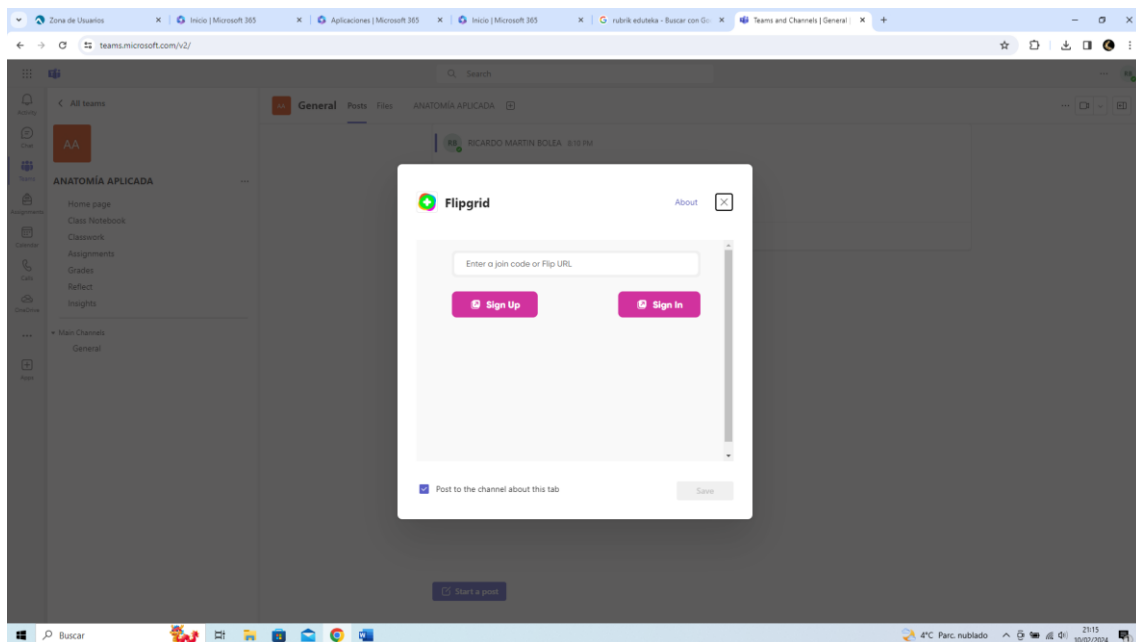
Zona de Usuarios ×
Inicio | Microsoft 365 ×
Aplicaciones | Microsoft 365 ×
Inicio | Microsoft 365 ×
rubrik eduteka - Buscar con Go ×
Teams and Channels | General | ×
+

teams.microsoft.com/v2/

Search

Activity
Chat
Teams
Assignments
Calendar
Calls
OneDrive
...
Apps

< All teams

AA

ANATOMÍA APLICADA ...

Home page
Class Notebook
Classwork
Assignments
Grades
Reflect
Insights

Main Channels
General

AA General Posts Files ANATOMÍA APLICADA

RB RICARDO MARTIN BOLEA 8:10 PM

Flipgrid

About

Enter a join code or Flip URL

Sign Up

Sign In

Post to the channel about this tab

Save

Start a post

Buscar

4°C Parc. nublado

21:15
10/02/2024